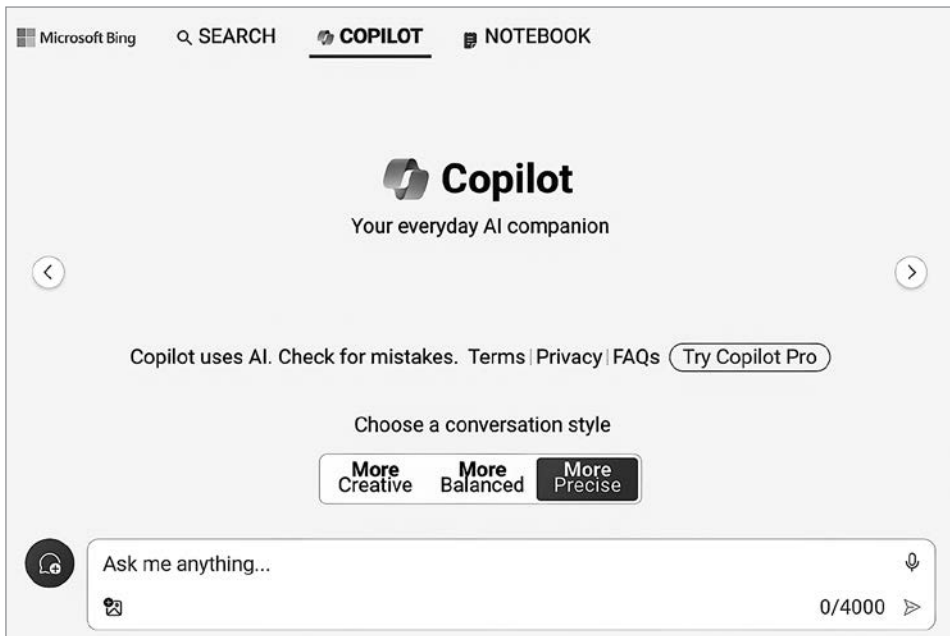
Microsoft Bing SEARCH COPILOT NOTEBOOK

Copilot

Your everyday AI companion

Copilot uses AI. Check for mistakes. Terms | Privacy | FAQs Try Copilot Pro

Choose a conversation style

More Creative More Balanced More Precise

Ask me anything...

0/4000